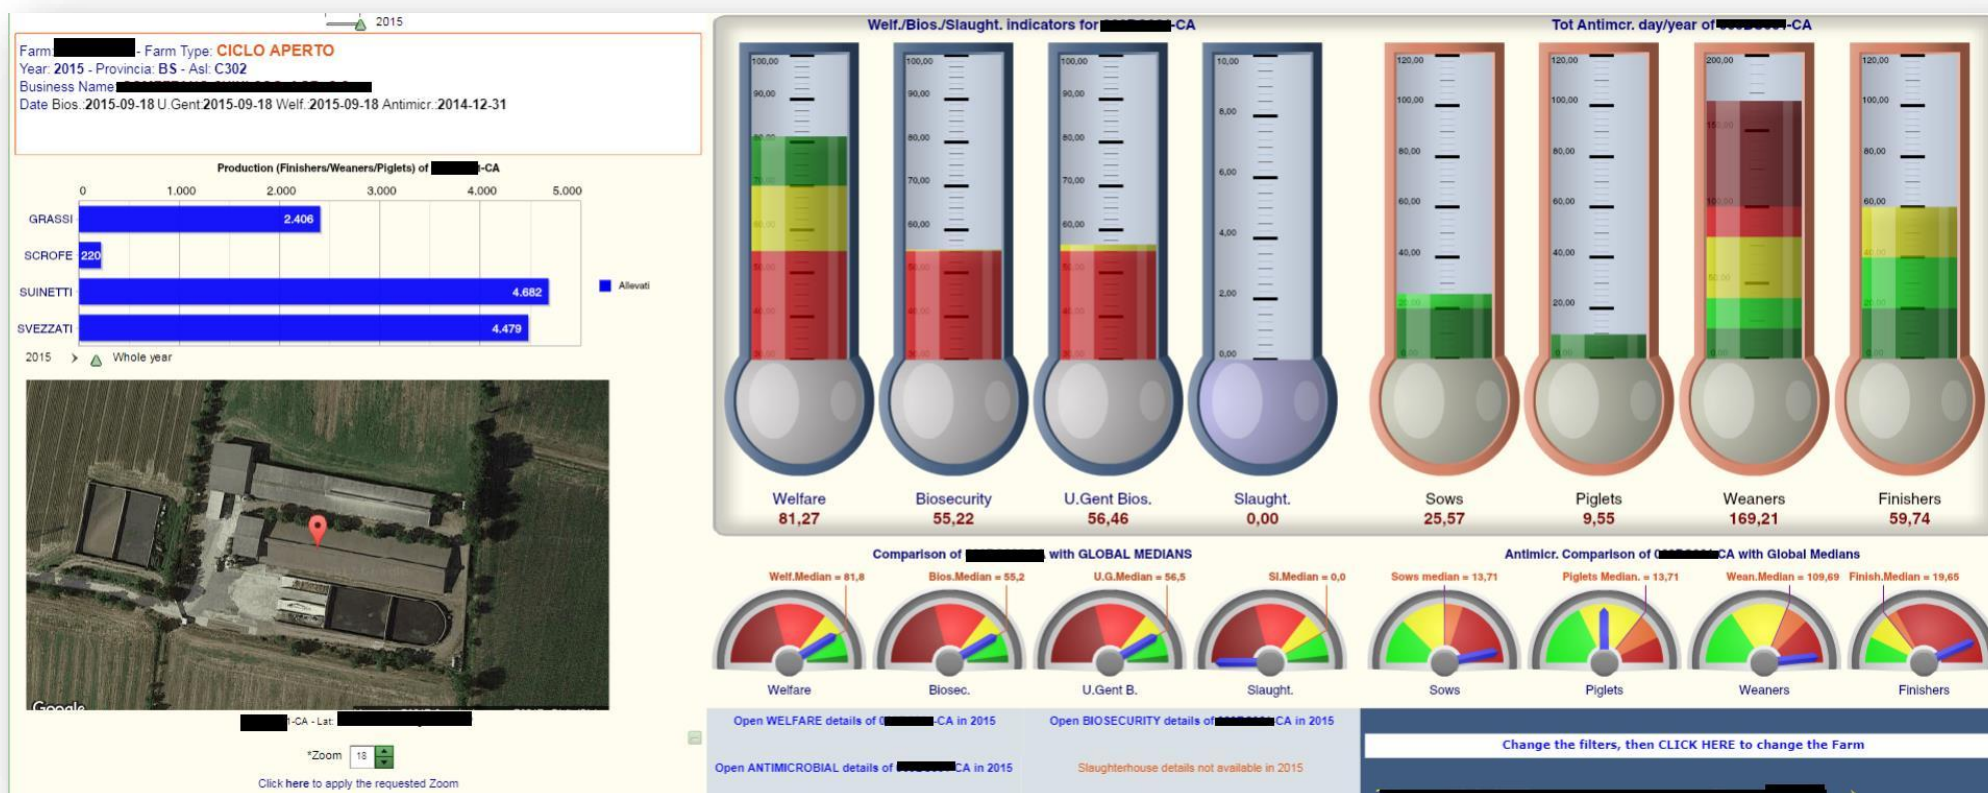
2015

Farm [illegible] - Farm Type: CICLO APERTO
Year: 2015 - Provincia: BS - Asl: C302
Business Name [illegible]
Date Bios.:2015-09-18 U.Gent:2015-09-18 Welf.:2015-09-18 Antimicr.:2014-12-31

Production (Finishers/Weaners/Piglets) of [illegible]-CA

0 1.000 2.000 3.000 4.000 5.000

| | Allevati |
|---|---|
| GRASSI | 2.406 |
| SCROFE | 220 |
| SUINETTI | 4.682 |
| SVEZZATI | 4.479 |

2015 > Whole year

Google

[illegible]-CA - Lat: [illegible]

*Zoom 18

Click here to apply the requested Zoom

Welf./Bios./Slaught. indicators for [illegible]-CA

100,00 90,00 80,00 70,00 60,00 50,00 40,00

10,00 8,00 6,00 4,00 2,00 0,00

Welfare 81,27
Biosecurity 55,22
U.Gent Bios. 56,46
Slaught. 0,00

Tot Antimcr. day/year of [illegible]-CA

120,00 100,00 80,00 60,00 40,00 20,00

200,00 150,00 100,00 50,00

Sows 25,57
Piglets 9,55
Weaners 169,21
Finishers 59,74

Comparison of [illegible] with GLOBAL MEDIANS

Welf.Median = 81,8
Bios.Median = 55,2
U.G.Median = 56,5
Sl.Median = 0,0

Welfare Biosec. U.Gent B. Slaught.

Antimicr. Comparison of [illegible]CA with Global Medians

Sows median = 13,71
Piglets Median. = 13,71
Wean.Median = 109,69
Finish.Median = 19,65

Sows Piglets Weaners Finishers

Open WELFARE details of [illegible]-CA in 2015
Open BIOSECURITY details of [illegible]CA in 2015
Open ANTIMICROBIAL details of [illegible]CA in 2015
Slaughterhouse details not available in 2015

Change the filters, then CLICK HERE to change the Farm